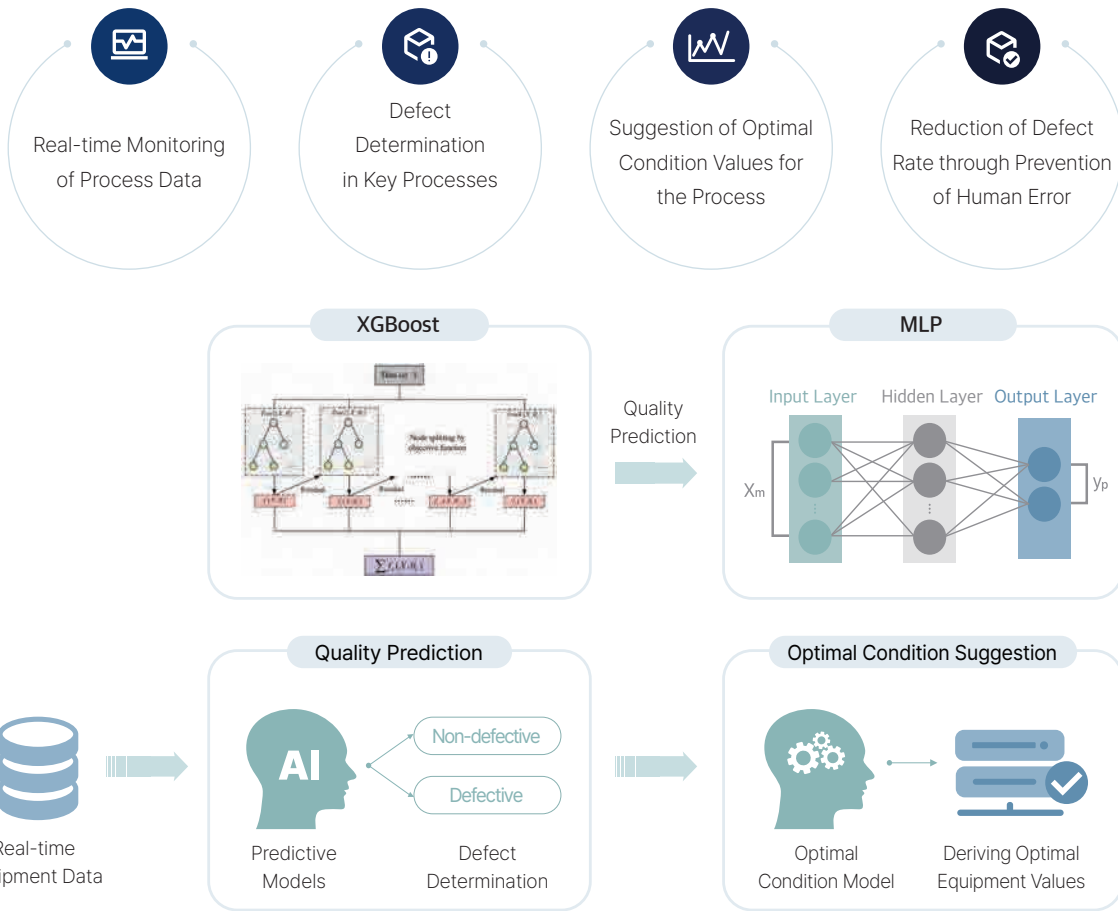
Real-time Monitoring of Process Data

Defect Determination in Key Processes

Suggestion of Optimal Condition Values for the Process

Reduction of Defect Rate through Prevention of Human Error

XGBoost

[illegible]

Node splitting by objective function

Residual

Residual

Residual

$\sum$ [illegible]

Quality Prediction

MLP

Input Layer

Hidden Layer

Output Layer

$X_m$

$y_p$

Quality Prediction

Real-time
ipment Data

AI

Non-defective

Defective

Predictive Models

Defect Determination

Optimal Condition Suggestion

Optimal Condition Model

Deriving Optimal Equipment Values